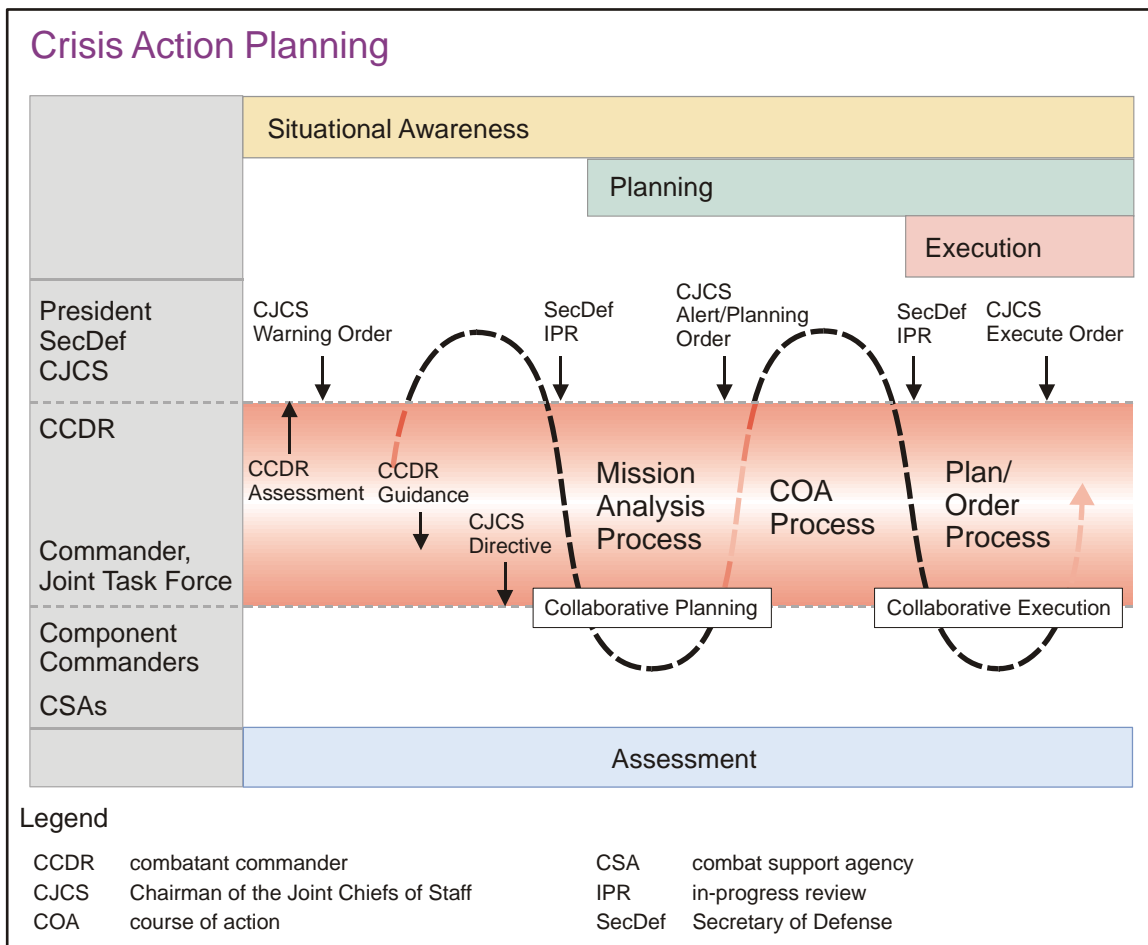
Crisis Action Planning

Situational Awareness

Planning

Execution

President
SecDef
CJCS

CJCS
Warning Order

SecDef
IPR

CJCS
Alert/Planning
Order

SecDef
IPR

CJCS
Execute Order

CCDR

CCDR
Assessment

CCDR
Guidance

CJCS
Directive

Mission
Analysis
Process

COA
Process

Plan/
Order
Process

Commander,
Joint Task Force

Collaborative Planning

Collaborative Execution

Component
Commanders

CSAs

Assessment

Legend

| | | | |
|---|---|---|---|
| CCDR | combatant commander | CSA | combat support agency |
| CJCS | Chairman of the Joint Chiefs of Staff | IPR | in-progress review |
| COA | course of action | SecDef | Secretary of Defense |